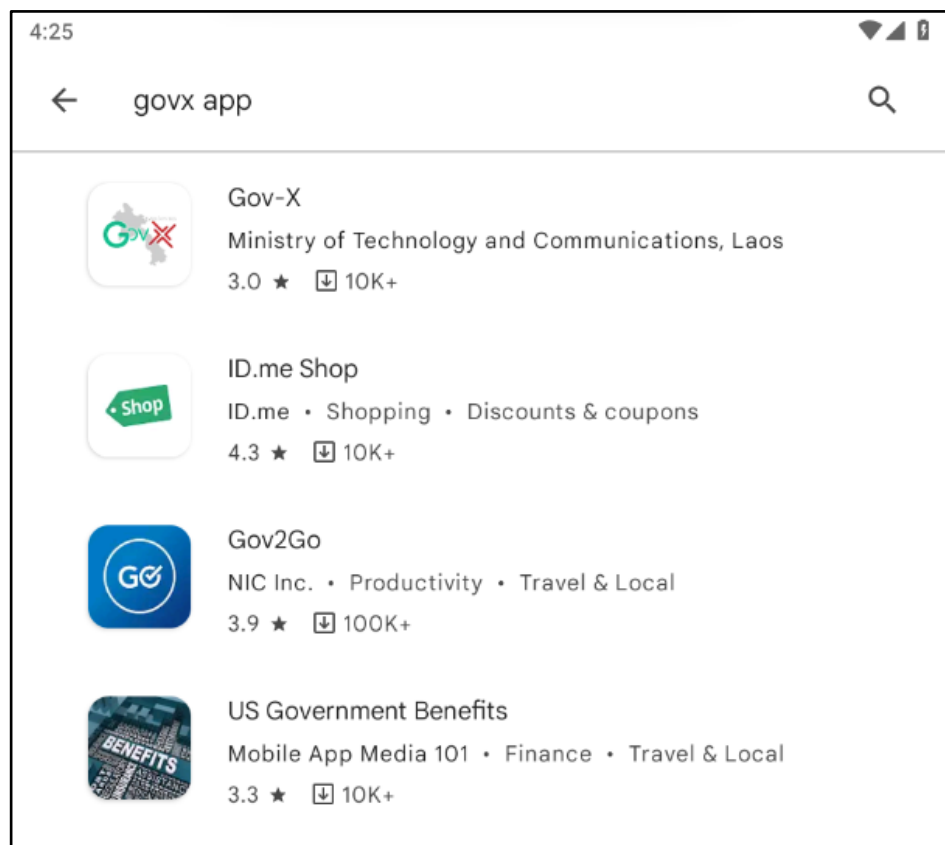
4:25

govx app

GovX

Gov-X
Ministry of Technology and Communications, Laos
3.0 ★ 10K+

Shop

ID.me Shop
ID.me • Shopping • Discounts & coupons
4.3 ★ 10K+

GO

Gov2Go
NIC Inc. • Productivity • Travel & Local
3.9 ★ 100K+

BENEFITS

US Government Benefits
Mobile App Media 101 • Finance • Travel & Local
3.3 ★ 10K+